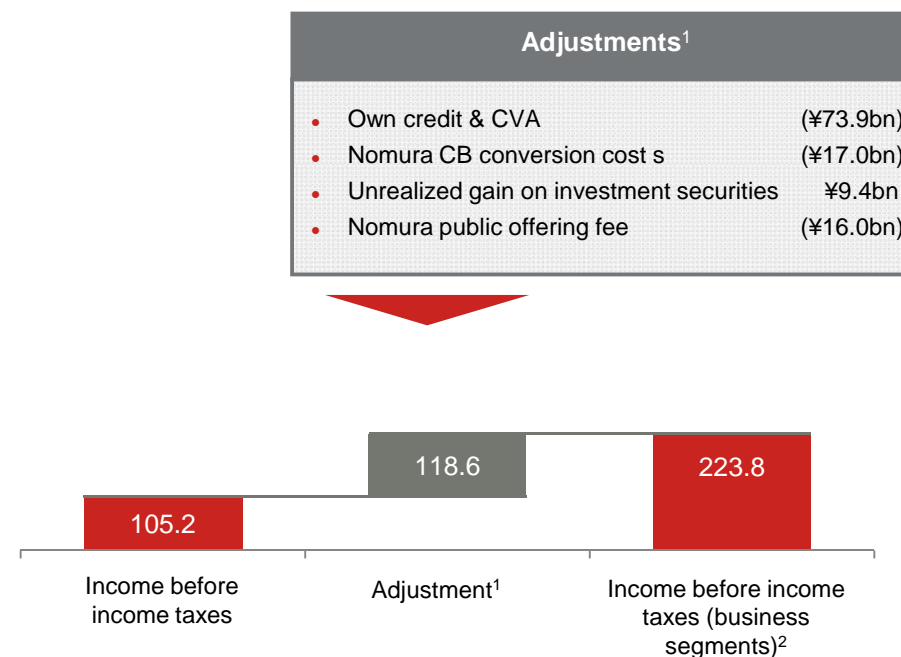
Adjustments$^{1}$

- Own credit & CVA (¥73.9bn)
- Nomura CB conversion cost s (¥17.0bn)
- Unrealized gain on investment securities ¥9.4bn
- Nomura public offering fee (¥16.0bn)

118.6

223.8

105.2

Income before income taxes

Adjustment$^{1}$

Income before income taxes (business segments)$^{2}$